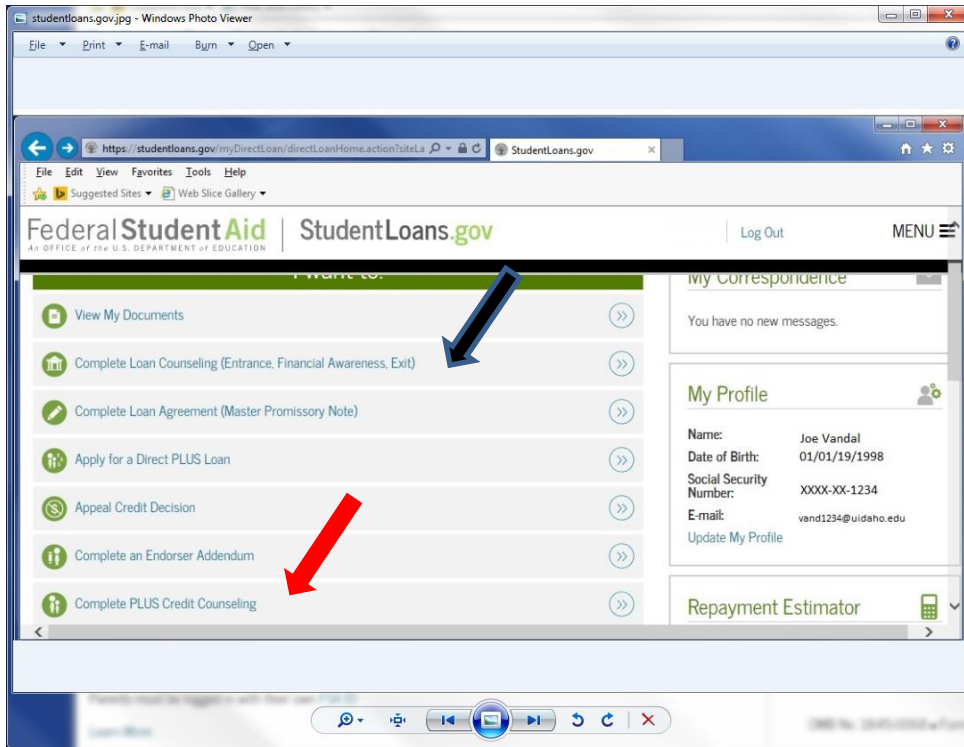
studentloans.gov.jpg - Windows Photo Viewer

File Print E-mail Burn Open

https://studentloans.gov/myDirectLoan/directLoanHome.action?siteLa
StudentLoans.gov

File Edit View Favorites Tools Help

Suggested Sites Web Slice Gallery

Federal Student Aid
An OFFICE of the U.S. DEPARTMENT of EDUCATION
StudentLoans.gov

Log Out

MENU

I Want to:

View My Documents

Complete Loan Counseling (Entrance, Financial Awareness, Exit)

Complete Loan Agreement (Master Promissory Note)

Apply for a Direct PLUS Loan

Appeal Credit Decision

Complete an Endorser Addendum

Complete PLUS Credit Counseling

My Correspondence

You have no new messages.

My Profile

Name: Joe Vandal
Date of Birth: 01/01/19/1998
Social Security Number: XXXX-XX-1234
E-mail: vand1234@uidaho.edu

Update My Profile

Repayment Estimator